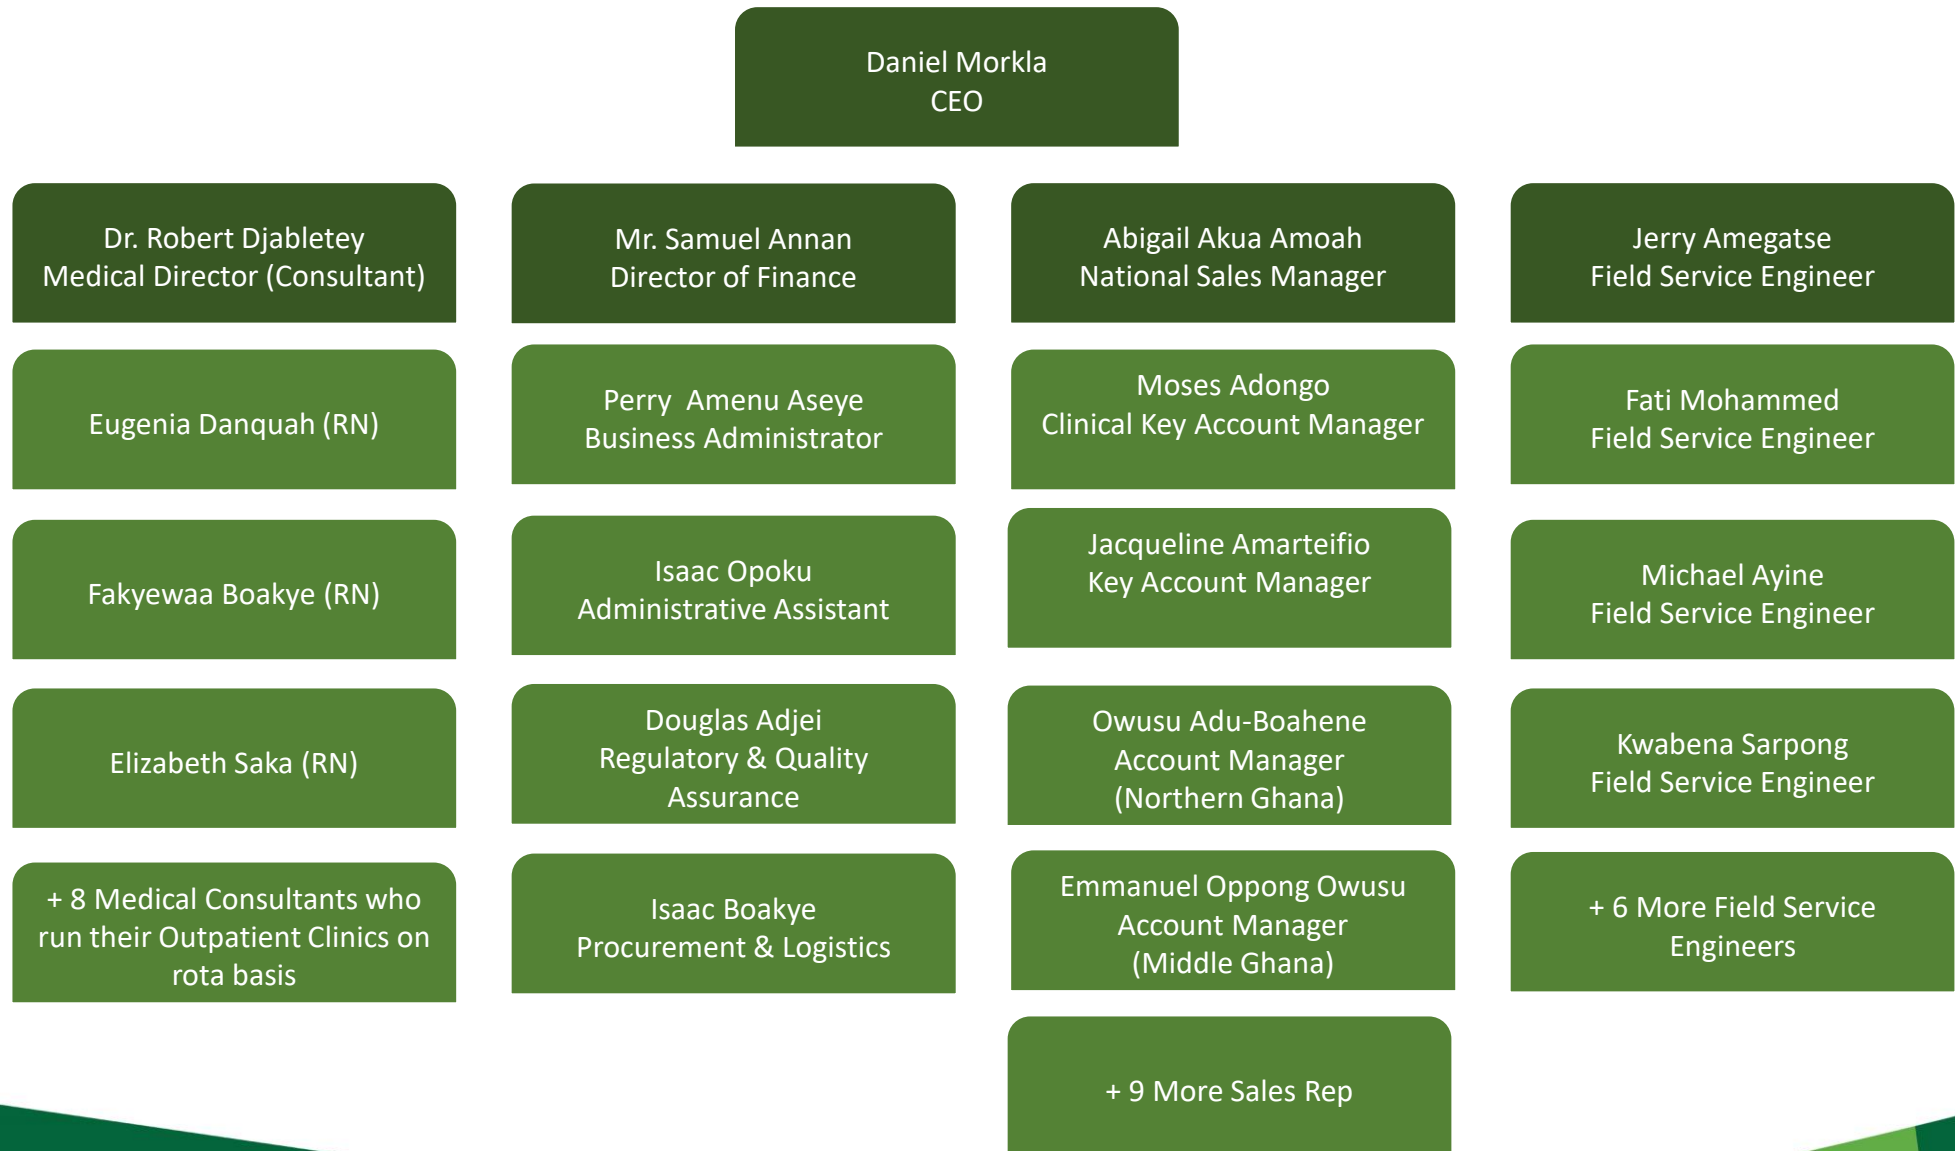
Daniel Morkla
CEO

Dr. Robert Djabletey
Medical Director (Consultant)

Eugenia Danquah (RN)

Fakyewaa Boakye (RN)

Elizabeth Saka (RN)

+ 8 Medical Consultants who run their Outpatient Clinics on rota basis

Mr. Samuel Annan
Director of Finance

Perry Amenu Aseye
Business Administrator

Isaac Opoku
Administrative Assistant

Douglas Adjei
Regulatory & Quality Assurance

Isaac Boakye
Procurement & Logistics

Abigail Akua Amoah
National Sales Manager

Moses Adongo
Clinical Key Account Manager

Jacqueline Amarteifio
Key Account Manager

Owusu Adu-Boahene
Account Manager
(Northern Ghana)

Emmanuel Oppong Owusu
Account Manager
(Middle Ghana)

+ 9 More Sales Rep

Jerry Amegatse
Field Service Engineer

Fati Mohammed
Field Service Engineer

Michael Ayine
Field Service Engineer

Kwabena Sarpong
Field Service Engineer

+ 6 More Field Service Engineers